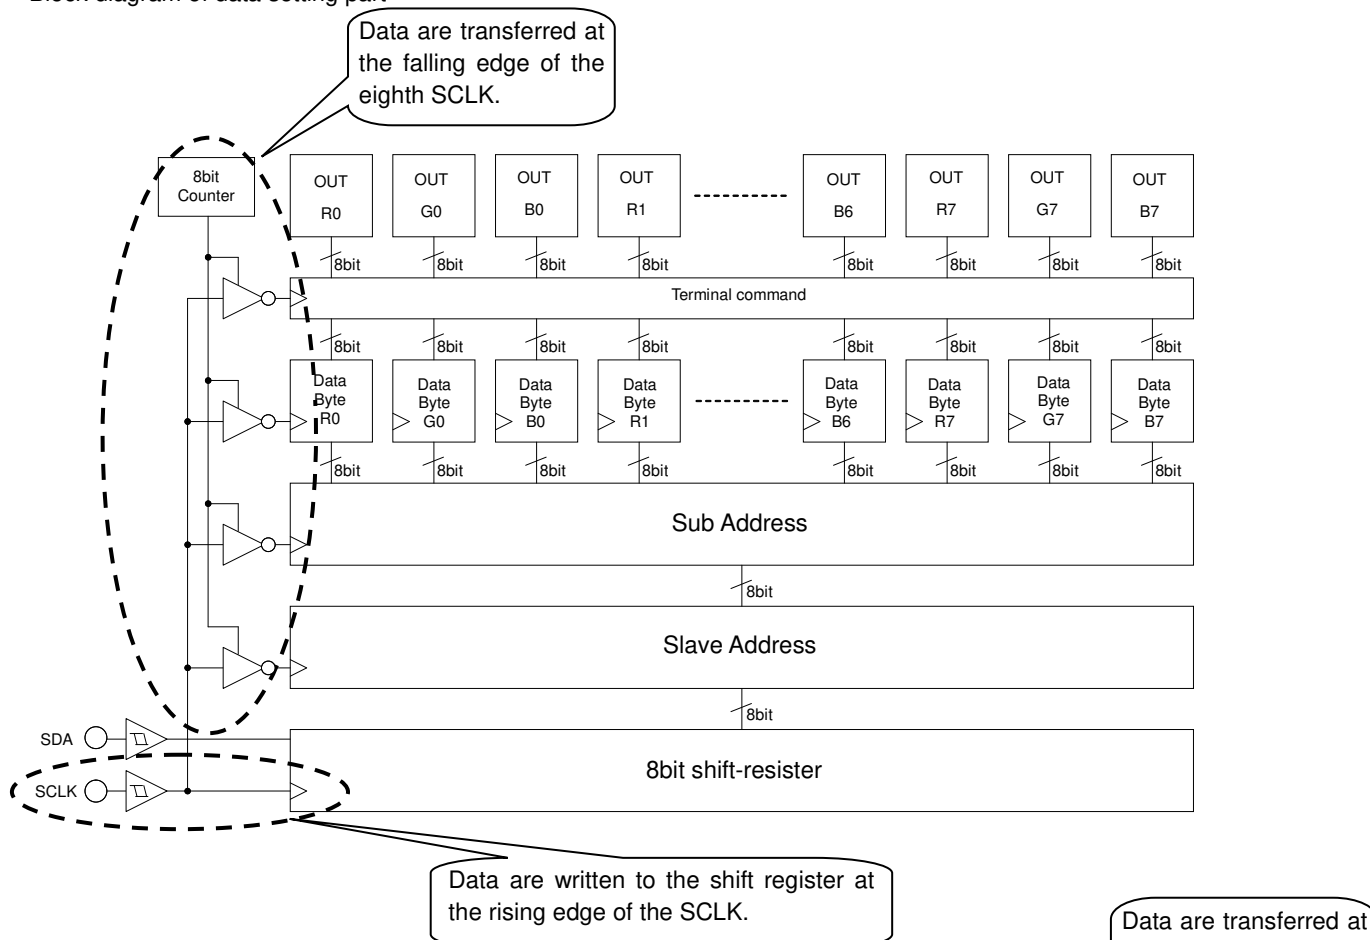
Data are transferred at the falling edge of the eighth SCLK.

8bit Counter

OUT R0
OUT G0
OUT B0
OUT R1
----------
OUT B6
OUT R7
OUT G7
OUT B7

8bit 8bit 8bit 8bit 8bit 8bit 8bit 8bit

Terminal command

8bit 8bit 8bit 8bit 8bit 8bit 8bit 8bit

Data Byte R0
Data Byte G0
Data Byte B0
Data Byte R1
----------
Data Byte B6
Data Byte R7
Data Byte G7
Data Byte B7

8bit 8bit 8bit 8bit 8bit 8bit 8bit 8bit

Sub Address

8bit

Slave Address

8bit

SDA

SCLK

8bit shift-resister

Data are written to the shift register at the rising edge of the SCLK.

Data are transferred at